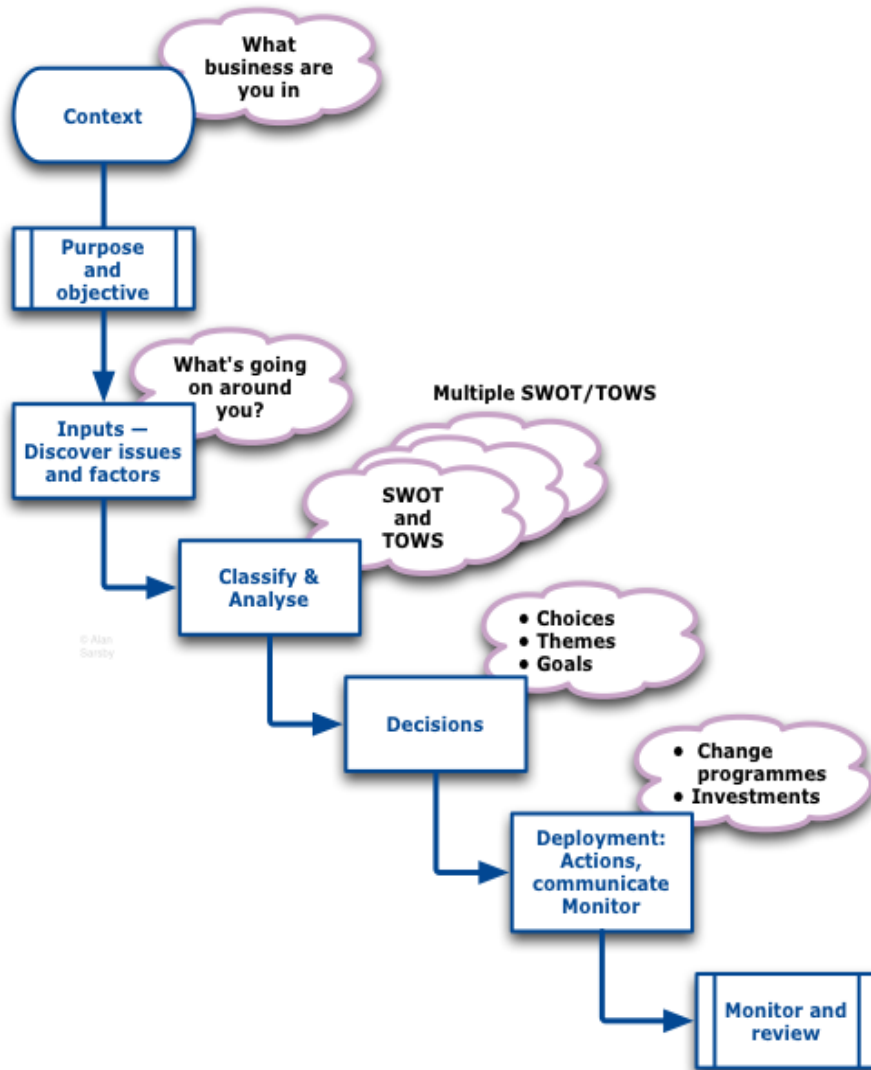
What business are you in

Context

Purpose and objective

What's going on around you?

Inputs — Discover issues and factors

Multiple SWOT/TOWS

SWOT and TOWS

Classify & Analyse

© Alan Sarsby

• Choices
• Themes
• Goals

Decisions

• Change programmes
• Investments

Deployment: Actions, communicate Monitor

Monitor and review